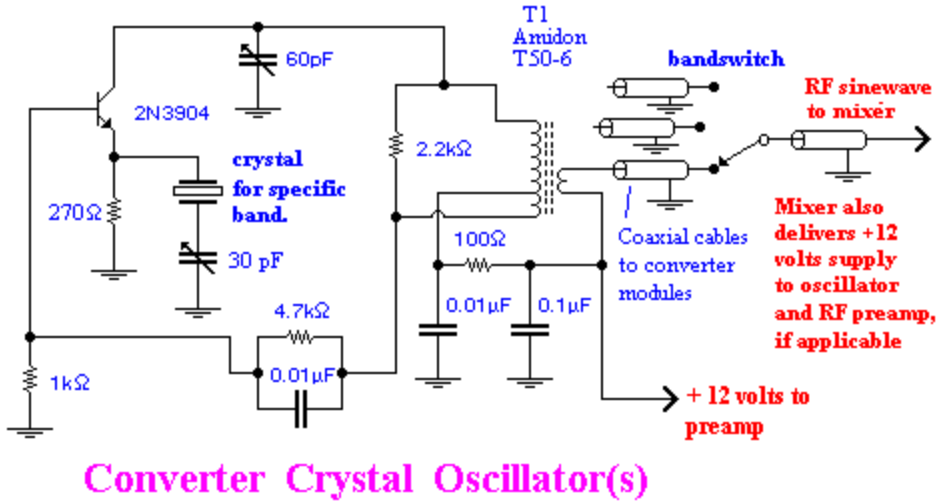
T1
Amidon
T50-6

60pF

2N3904

bandswitch

RF sinewave to mixer

2.2kΩ

crystal for specific band.

270Ω

30 pF

100Ω

Coaxial cables to converter modules

Mixer also delivers +12 volts supply to oscillator and RF preamp, if applicable

4.7kΩ

0.01µF

0.1µF

1kΩ

0.01µF

+ 12 volts to preamp

Converter Crystal Oscillator(s)